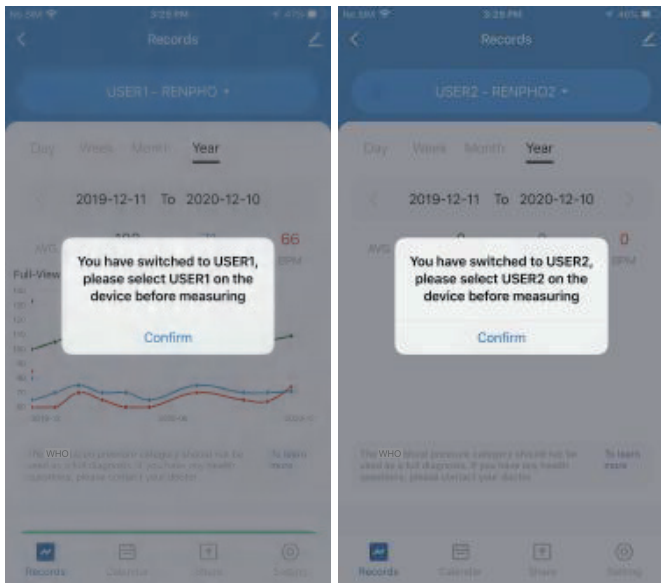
3:29 PM

Records

USER1 - RENPHO

Day Week Month Year

2019-12-11 To 2020-12-10

AVG

66

BPM

Full-View

You have switched to USER1, please select USER1 on the device before measuring

Confirm

The WHO blood pressure category should not be used as a full diagnosis. If you have any health questions, please contact your doctor.

To learn more

Records Calendar Share Setting

3:28 PM

Records

USER2 - RENPHO2

Day Week Month Year

2019-12-11 To 2020-12-10

AVG

0

BPM

You have switched to USER2, please select USER2 on the device before measuring

Confirm

The WHO blood pressure category should not be used as a full diagnosis. If you have any health questions, please contact your doctor.

To learn more

Records Calendar Share Setting